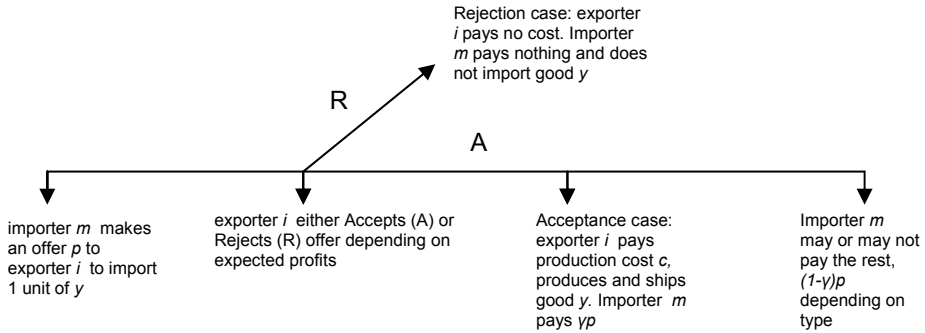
Rejection case: exporter *i* pays no cost. Importer *m* pays nothing and does not import good *y*

R

A

importer *m* makes an offer *p* to exporter *i* to import 1 unit of *y*

exporter *i* either Accepts (A) or Rejects (R) offer depending on expected profits

Acceptance case: exporter *i* pays production cost *c*, produces and ships good *y*. Importer *m* pays $\gamma p$

Importer *m* may or may not pay the rest, $(1-\gamma)p$ depending on type